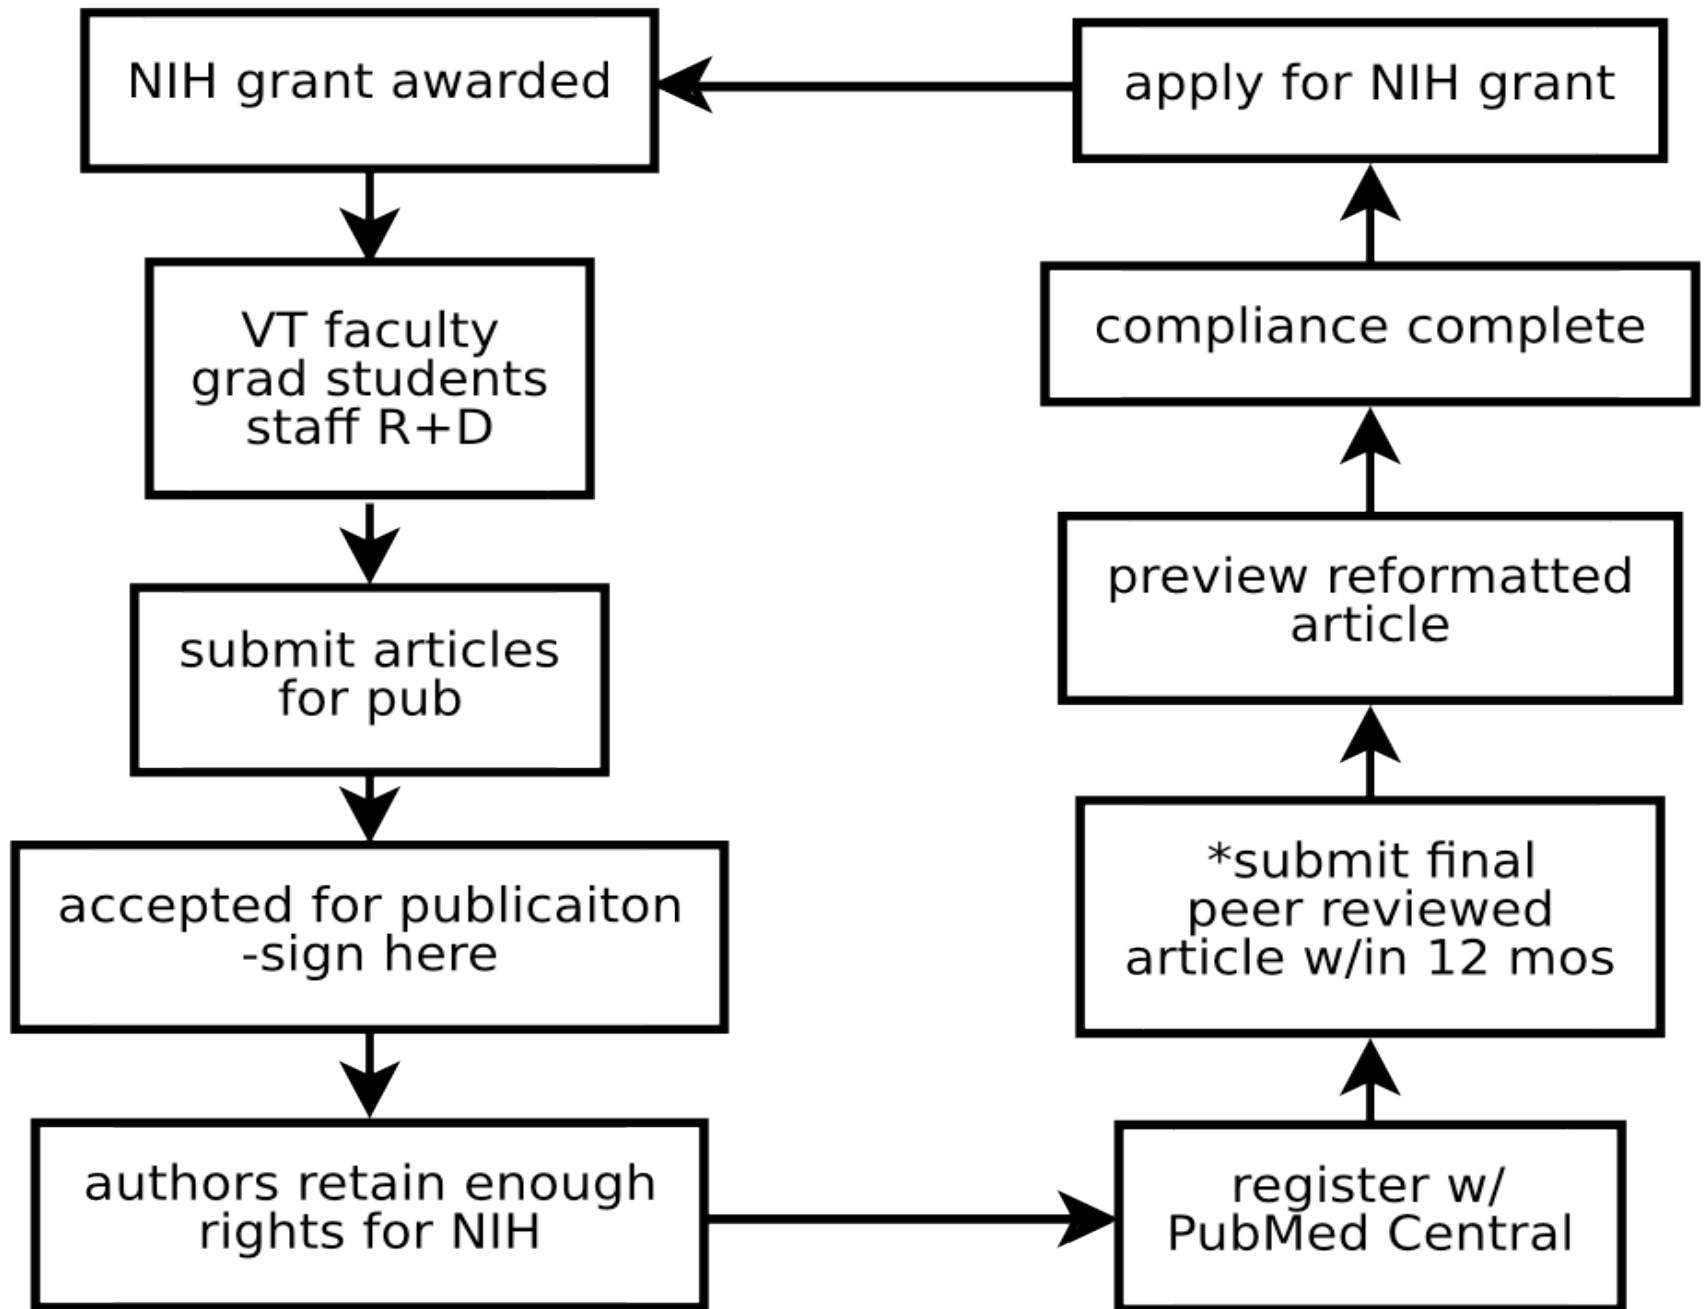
NIH grant awarded

apply for NIH grant

VT faculty
grad students
staff R+D

compliance complete

submit articles
for pub

preview reformatted
article

accepted for publicaiton
-sign here

*submit final
peer reviewed
article w/in 12 mos

authors retain enough
rights for NIH

register w/
PubMed Central